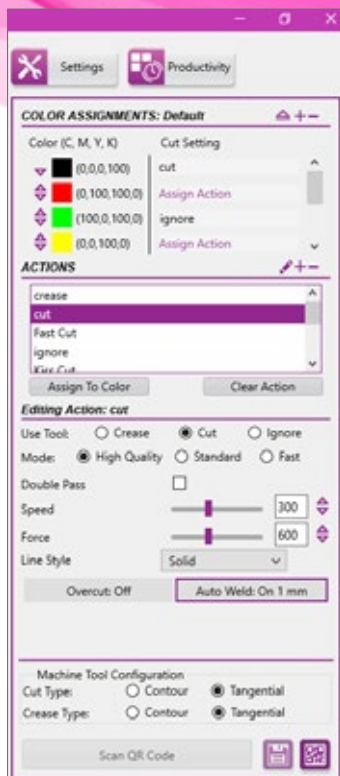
Settings

Productivity

COLOR ASSIGNMENTS: Default

| Color (C, M, Y, K) | Cut Setting |
|---|---|
| (0,0,0,100) | cut |
| (0,100,100,0) | Assign Action |
| (100,0,100,0) | ignore |
| (0,0,100,0) | Assign Action |

ACTIONS

crease
cut
Fast Cut
ignore
Kiss Cut

Assign To Color

Clear Action

Editing Action: cut

Use Tool: Crease Cut Ignore

Mode: High Quality Standard Fast

Double Pass

Speed 300

Force 600

Line Style Solid

Overcut: Off

Auto Weld: On 1 mm

Machine Tool Configuration

Cut Type: Contour Tangential

Crease Type: Contour Tangential

Scan QR Code